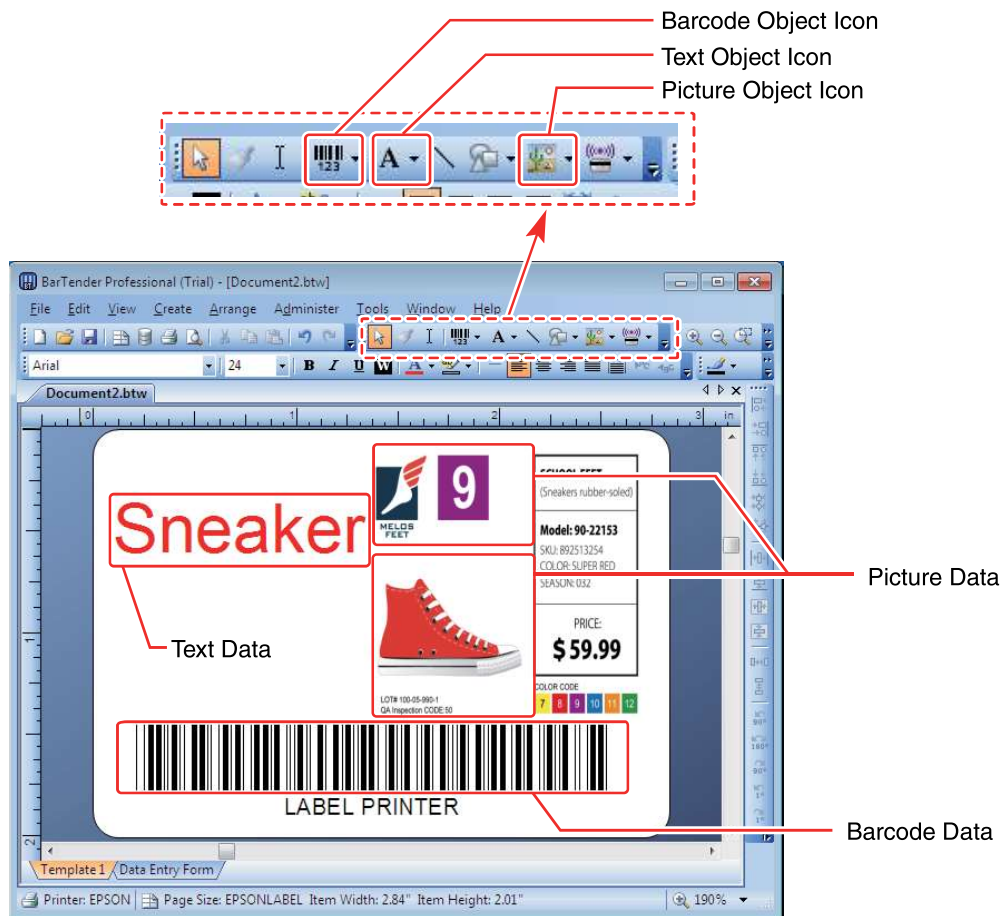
Barcode Object Icon
Text Object Icon
Picture Object Icon

BarTender Professional (Trial) - [Document2.btw]
File Edit View Create Arrange Administer Tools Window Help
Arial 24
Document2.btw
0 1 2 3 in

Sneaker

9
MELOS FEET

SCHOOL FEET
(Sneakers rubber-soled)
Model: 90-22153
SKU: 892513254
COLOR: SUPER RED
SEASON: 032
PRICE:
$ 59.99
COLOR CODE
7 8 9 10 11 12

LOT# 100-05-990-1
QA Inspection CODE:50

LABEL PRINTER

Picture Data
Text Data
Barcode Data

Template 1 Data Entry Form
Printer: EPSON Page Size: EPSONLABEL Item Width: 2.84" Item Height: 2.01" 190%